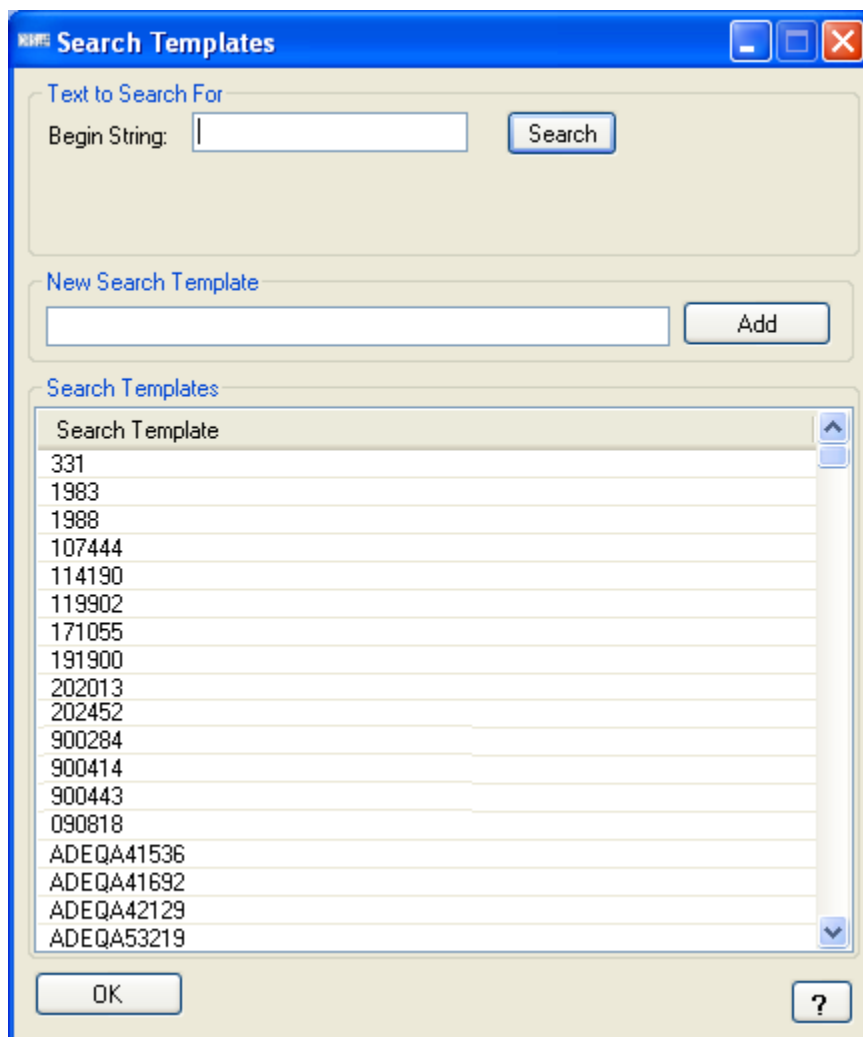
Search Templates

Text to Search For
Begin String:
Search

New Search Template
Add

Search Templates

| Search Template |
|---|
| 331 |
| 1983 |
| 1988 |
| 107444 |
| 114190 |
| 119902 |
| 171055 |
| 191900 |
| 202013 |
| 202452 |
| 900284 |
| 900414 |
| 900443 |
| 090818 |
| ADEQA41536 |
| ADEQA41692 |
| ADEQA42129 |
| ADEQA53219 |

OK
?